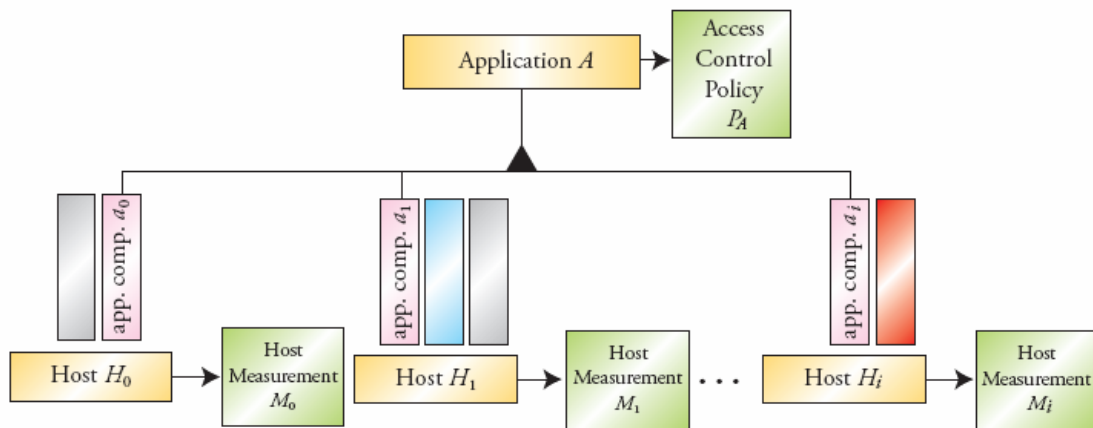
Application $A$

Access Control Policy $p_A$

app. comp. $a_0$

app. comp. $a_1$

app. comp. $a_i$

Host $H_0$

Host Measurement $M_0$

Host $H_1$

Host Measurement $M_1$

. . .

Host $H_i$

Host Measurement $M_i$